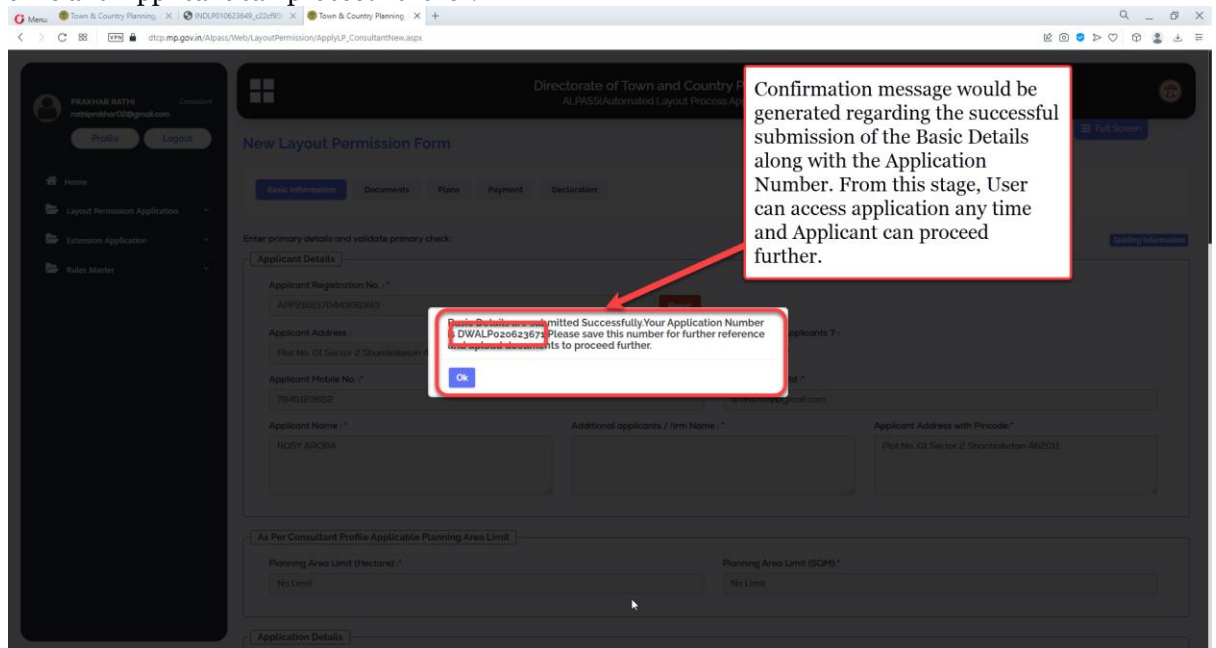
Menu | Town & Country Planning | INDLP010623649_c22cf9 | Town & Country Planning

dtcp.mp.gov.in/Alpass/Web/LayoutPermission/ApplyLP_ConsultantNew.aspx

PRAKHAR RATHI Consultant
rathiprakhar02@gmail.com
Profile Logout

Home
Layout Permission Application
Extension Application
Rules Master

Directorate of Town and Country P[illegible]
ALPASS(Automated Layout Process Ap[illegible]

Confirmation message would be generated regarding the successful submission of the Basic Details along with the Application Number. From this stage, User can access application any time and Applicant can proceed further.

Full Screen

New Layout Permission Form

Basic Information Documents Plans Payment Declaration

Enter primary details and validate primary check:

Existing Information

Applicant Details

Applicant Registration No. :*
APP2102170443063B3

Reset

Applicant Address :
Plot No. 01 Sector 2 Shantiniketan

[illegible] applicants ? :

Basic Details are submitted Successfully.Your Application Number is DWALP020623671 Please save this number for further reference and upload documents to proceed further.

Ok

Applicant Mobile No. :*
7840123652

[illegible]Id :*
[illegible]@gmail.com

Applicant Name :*
ROSY ARORA

Additional applicants / firm Name :*

Applicant Address with Pincode:*
Plot No. 01 Sector 2 Shantiniketan 462010

As Per Consultant Profile Applicable Planning Area Limit

Planning Area Limit (Hectare) :*
No Limit

Planning Area Limit (SQM):*
No Limit

Application Details